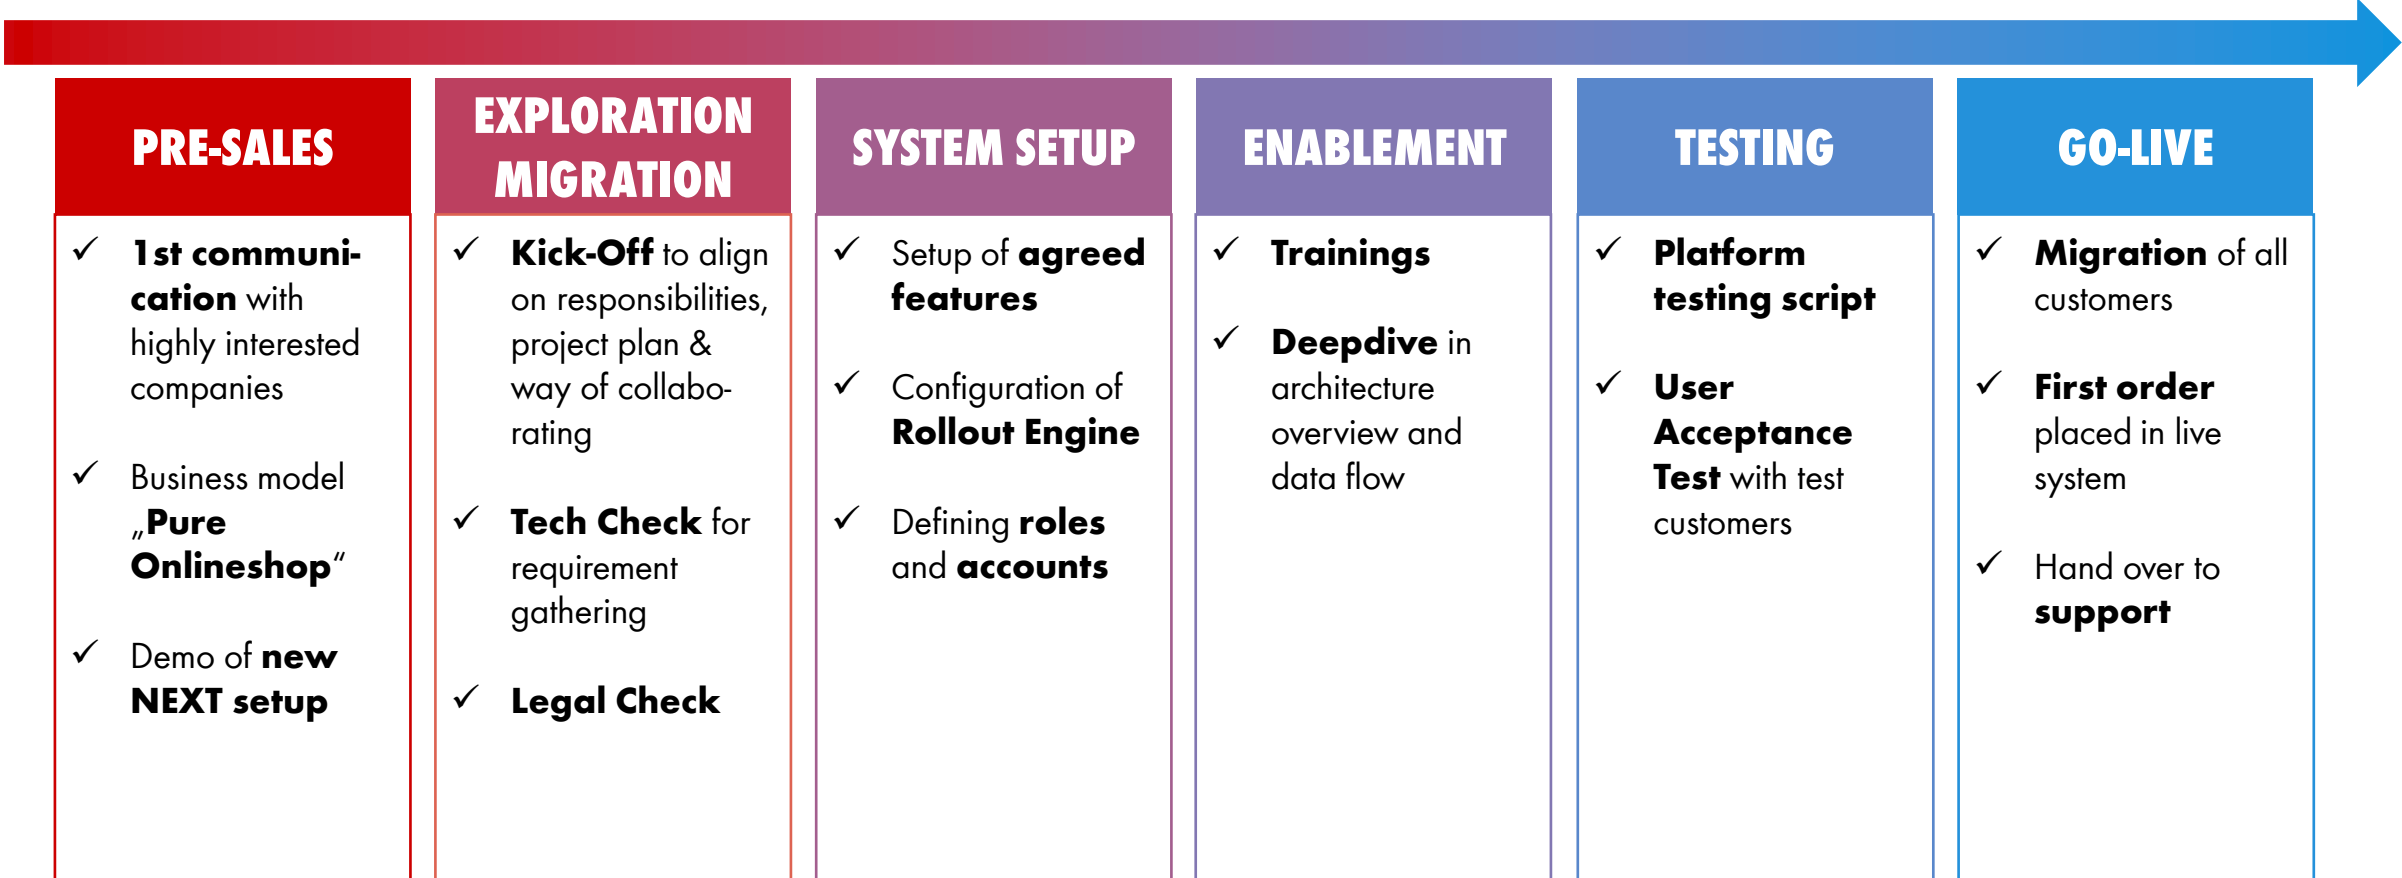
PRE-SALES

✓ 1st communication with highly interested companies

✓ Business model „Pure Onlineshop“

✓ Demo of new NEXT setup

EXPLORATION MIGRATION

✓ Kick-Off to align on responsibilities, project plan & way of collaborating

✓ Tech Check for requirement gathering

✓ Legal Check

SYSTEM SETUP

✓ Setup of agreed features

✓ Configuration of Rollout Engine

✓ Defining roles and accounts

ENABLEMENT

✓ Trainings

✓ Deepdive in architecture overview and data flow

TESTING

✓ Platform testing script

✓ User Acceptance Test with test customers

GO-LIVE

✓ Migration of all customers

✓ First order placed in live system

✓ Hand over to support